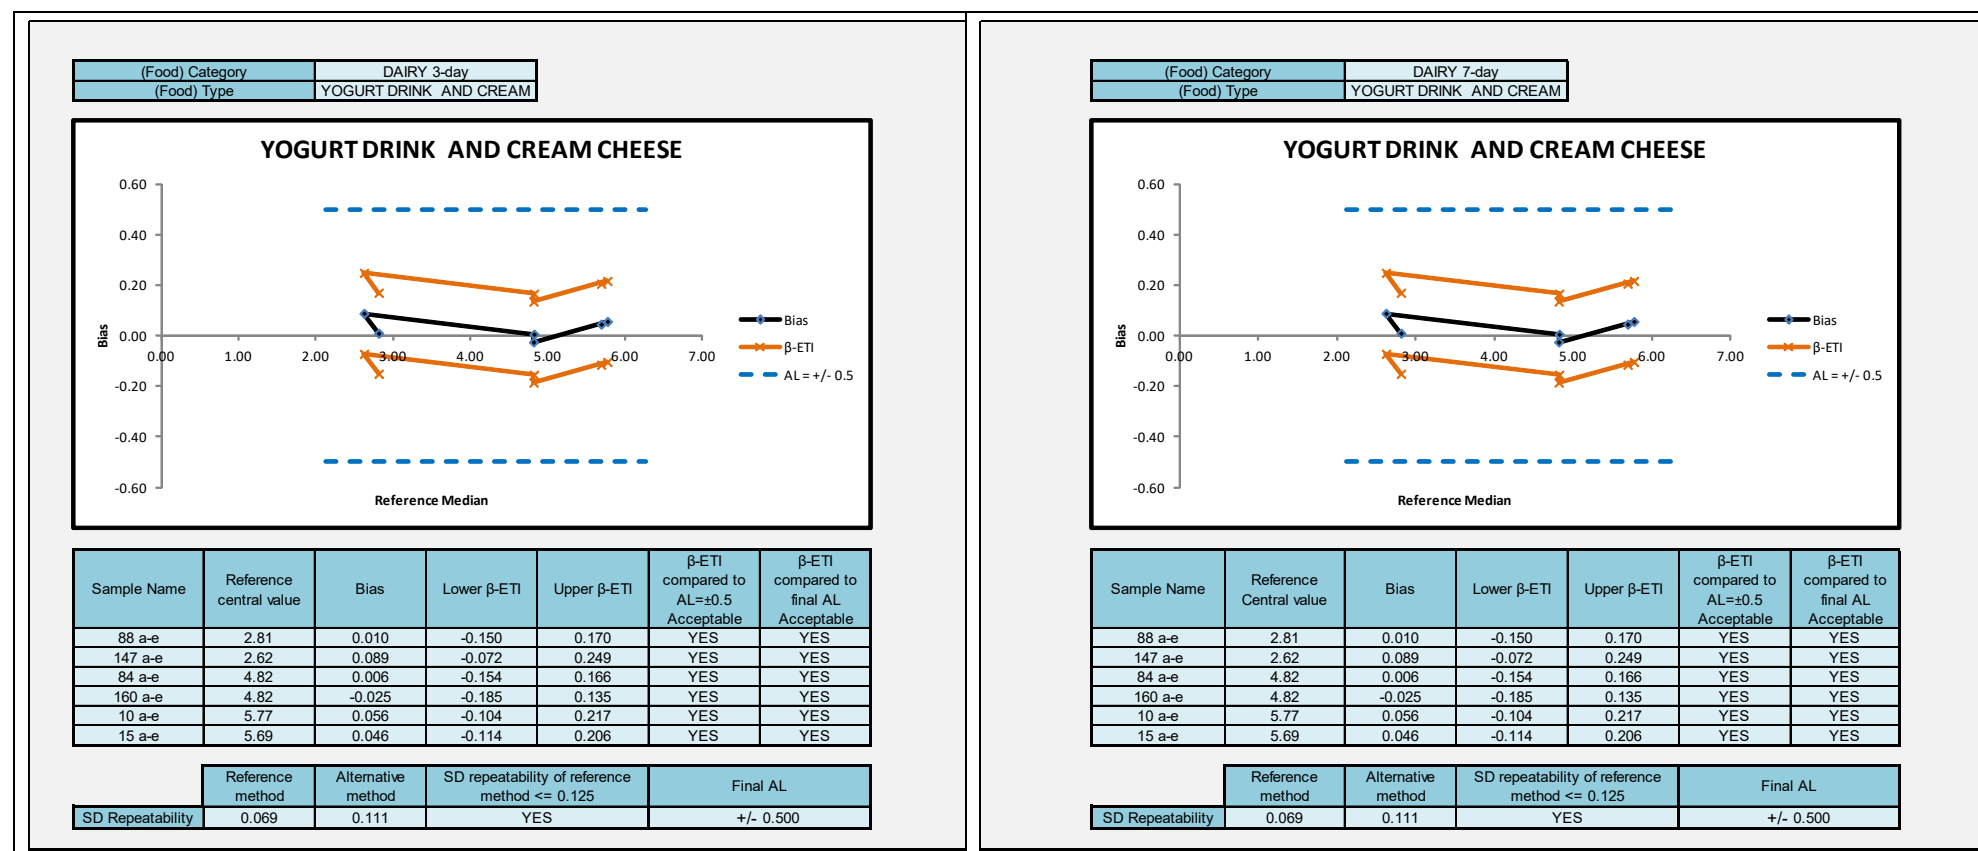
| (Food) Category | DAIRY 3-day |
|---|---|
| (Food) Type | YOGURT DRINK AND CREAM |

YOGURT DRINK AND CREAM CHEESE

0.60
0.40
0.20
0.00
-0.20
-0.40
-0.60
Bias
0.00 1.00 2.00 3.00 4.00 5.00 6.00 7.00
Reference Median
Bias
β-ETI
AL = +/- 0.5

| Sample Name | Reference central value | Bias | Lower β-ETI | Upper β-ETI | β-ETI compared to AL=±0.5 Acceptable | β-ETI compared to final AL Acceptable |
|---|---|---|---|---|---|---|
| 88 a-e | 2.81 | 0.010 | -0.150 | 0.170 | YES | YES |
| 147 a-e | 2.62 | 0.089 | -0.072 | 0.249 | YES | YES |
| 84 a-e | 4.82 | 0.006 | -0.154 | 0.166 | YES | YES |
| 160 a-e | 4.82 | -0.025 | -0.185 | 0.135 | YES | YES |
| 10 a-e | 5.77 | 0.056 | -0.104 | 0.217 | YES | YES |
| 15 a-e | 5.69 | 0.046 | -0.114 | 0.206 | YES | YES |

| | Reference method | Alternative method | SD repeatability of reference method <= 0.125 | Final AL |
|---|---|---|---|---|
| SD Repeatability | 0.069 | 0.111 | YES | +/- 0.500 |

| (Food) Category | DAIRY 7-day |
|---|---|
| (Food) Type | YOGURT DRINK AND CREAM |

YOGURT DRINK AND CREAM CHEESE

0.60
0.40
0.20
0.00
-0.20
-0.40
-0.60
Bias
0.00 1.00 2.00 3.00 4.00 5.00 6.00 7.00
Reference Median
Bias
β-ETI
AL = +/- 0.5

| Sample Name | Reference Central value | Bias | Lower β-ETI | Upper β-ETI | β-ETI compared to AL=±0.5 Acceptable | β-ETI compared to final AL Acceptable |
|---|---|---|---|---|---|---|
| 88 a-e | 2.81 | 0.010 | -0.150 | 0.170 | YES | YES |
| 147 a-e | 2.62 | 0.089 | -0.072 | 0.249 | YES | YES |
| 84 a-e | 4.82 | 0.006 | -0.154 | 0.166 | YES | YES |
| 160 a-e | 4.82 | -0.025 | -0.185 | 0.135 | YES | YES |
| 10 a-e | 5.77 | 0.056 | -0.104 | 0.217 | YES | YES |
| 15 a-e | 5.69 | 0.046 | -0.114 | 0.206 | YES | YES |

| | Reference method | Alternative method | SD repeatability of reference method <= 0.125 | Final AL |
|---|---|---|---|---|
| SD Repeatability | 0.069 | 0.111 | YES | +/- 0.500 |